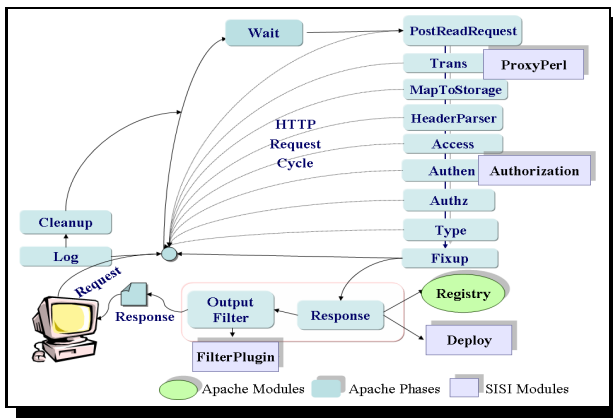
Wait

PostReadRequest

Trans

ProxyPerl

MapToStorage

HTTP Request Cycle

HeaderParser

Access

Authen

Authorization

Authz

Type

Cleanup

Log

Fixup

Request

Response

Output Filter

Response

Registry

Deploy

FilterPlugin

Apache Modules

Apache Phases

SISI Modules